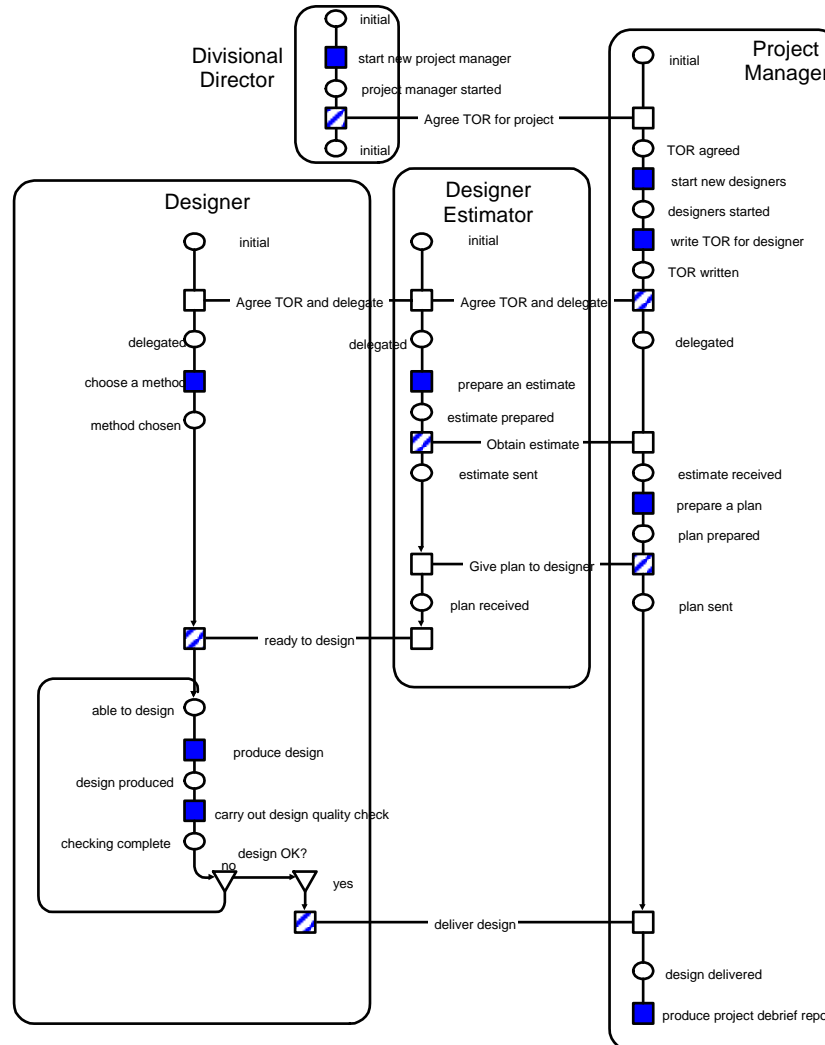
Divisional Director

initial

start new project manager

project manager started

Agree TOR for project

initial

Project Manager

initial

TOR agreed

start new designers

designers started

write TOR for designer

TOR written

delegated

estimate received

prepare a plan

plan prepared

plan sent

design delivered

produce project debrief repo

Designer

initial

Agree TOR and delegate

delegated

choose a method

method chosen

ready to design

able to design

produce design

design produced

carry out design quality check

checking complete

design OK?

no

yes

deliver design

Designer Estimator

initial

Agree TOR and delegate

delegated

prepare an estimate

estimate prepared

Obtain estimate

estimate sent

Give plan to designer

plan received